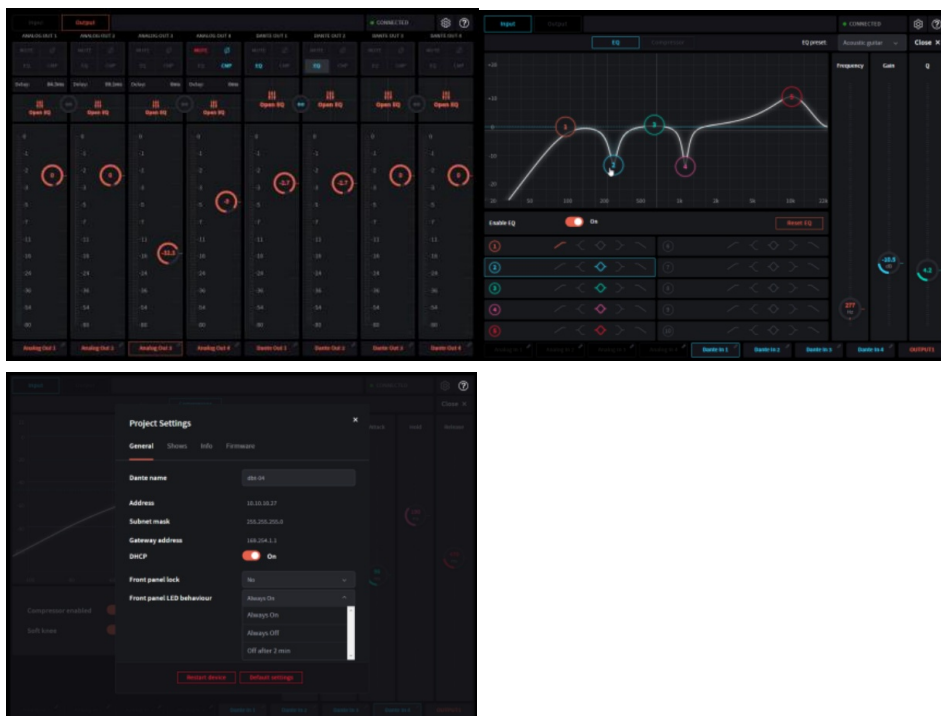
Input Output
CONNECTED
ANALOG OUT 1 ANALOG OUT 2 ANALOG OUT 3 ANALOG OUT 4 DANTE OUT 1 DANTE OUT 2 DANTE OUT 3 DANTE OUT 4
MUTE EQ CMP
Open EQ Open EQ Open EQ Open EQ Open EQ Open EQ Open EQ Open EQ
Analog Out 1 Analog Out 2 Analog Out 3 Analog Out 4 Dante Out 1 Dante Out 2 Dante Out 3 Dante Out 4

Input Output
CONNECTED
EQ Compressor
EQ preset Acoustic guitar
Close ×
Frequency Gain Q
Enable EQ On
Reset EQ
1 2 3 4 5
Dante In 1 Dante In 2 Dante In 3 Dante In 4 OUTPUTS

Project Settings
×
General Shows Info Firmware
Dante name
Address 10.10.10.27
Subnet mask 255.255.255.0
Gateway address 169.254.1.1
DHCP On
Front panel lock No
Front panel LED behaviour Always On
Always On
Always Off
Off after 2 min
Compressor enabled
Soft knee
Restart device Default settings
Close ×